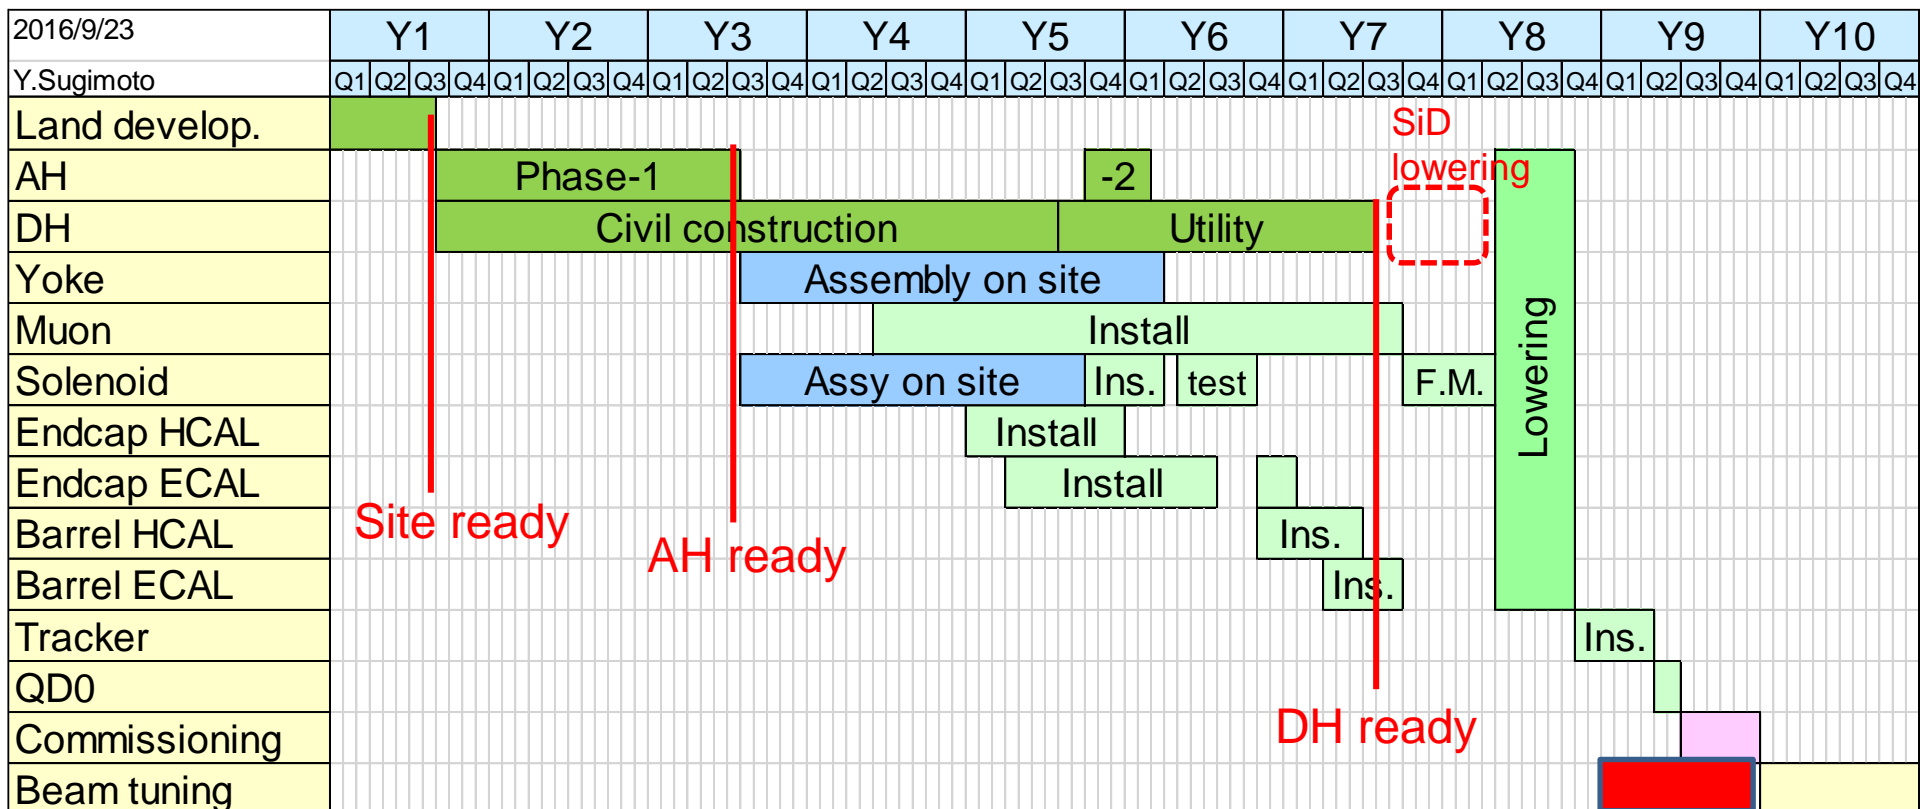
| 2016/9/23 | Y1 | Y2 | Y3 | Y4 | Y5 | Y6 | Y7 | Y8 | Y9 | Y10 |
|---|---|---|---|---|---|---|---|---|---|---|
| Y.Sugimoto | Q1 Q2 Q3 Q4 | Q1 Q2 Q3 Q4 | Q1 Q2 Q3 Q4 | Q1 Q2 Q3 Q4 | Q1 Q2 Q3 Q4 | Q1 Q2 Q3 Q4 | Q1 Q2 Q3 Q4 | Q1 Q2 Q3 Q4 | Q1 Q2 Q3 Q4 | Q1 Q2 Q3 Q4 |
| Land develop. | | | | | | | | | | |
| AH | | Phase-1 | | | -2 | | | | | |
| DH | | Civil construction | | | Utility | | | | | |
| Yoke | | | Assembly on site | | | | | | | |
| Muon | | | | Install | | | | | | |
| Solenoid | | | Assy on site | | Ins. | test | F.M. | | | |
| Endcap HCAL | | | | | Install | | | | | |
| Endcap ECAL | | | | | Install | | | | | |
| Barrel HCAL | | | | | | Ins. | | | | |
| Barrel ECAL | | | | | | | Ins. | | | |
| Tracker | | | | | | | | Ins. | | |
| QD0 | | | | | | | | | | |
| Commissioning | | | | | | | | | | |
| Beam tuning | | | | | | | | | | |

SiD lowering

Lowering

Site ready

AH ready

DH ready